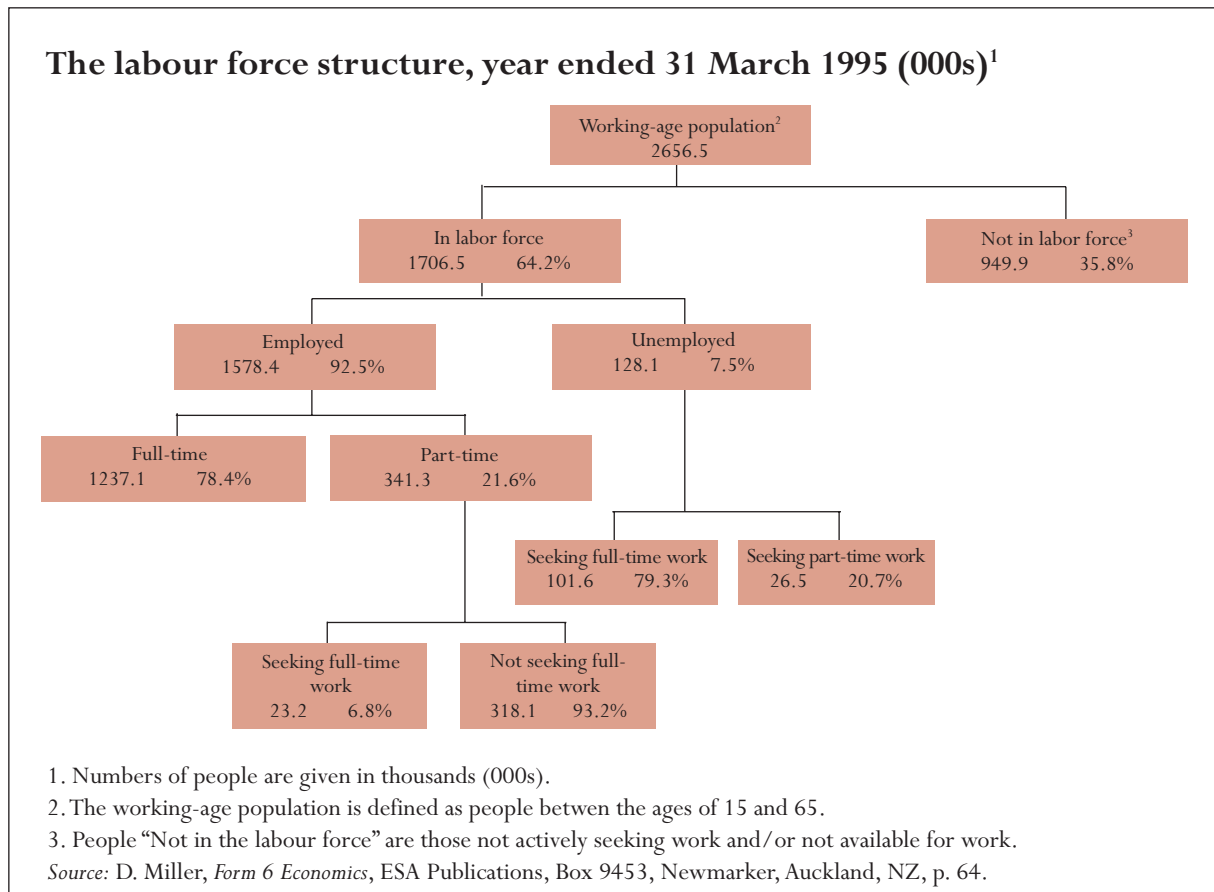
The labour force structure, year ended 31 March 1995 (000s)$^1$

Working-age population$^2$
2656.5

In labor force
1706.5 64.2%

Not in labor force$^3$
949.9 35.8%

Employed
1578.4 92.5%

Unemployed
128.1 7.5%

Full-time
1237.1 78.4%

Part-time
341.3 21.6%

Seeking full-time work
101.6 79.3%

Seeking part-time work
26.5 20.7%

Seeking full-time work
23.2 6.8%

Not seeking full-time work
318.1 93.2%

1. Numbers of people are given in thousands (000s).
2. The working-age population is defined as people betwen the ages of 15 and 65.
3. People "Not in the labour force" are those not actively seeking work and/or not available for work.
Source: D. Miller, Form 6 Economics, ESA Publications, Box 9453, Newmarker, Auckland, NZ, p. 64.